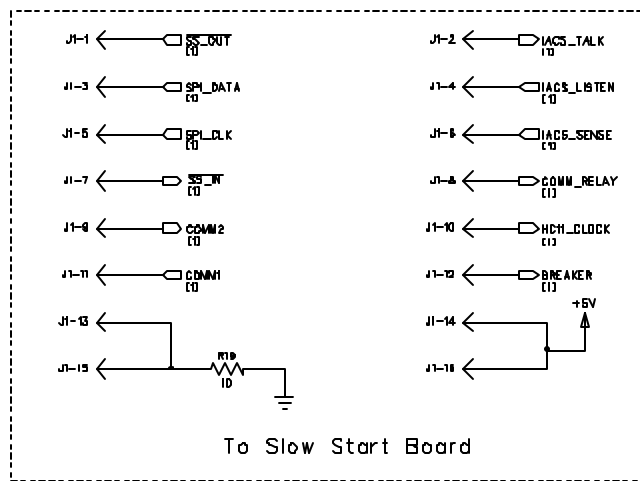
J1-1 SS_OUT [1]

J1-3 SPI_DATA [1]

J1-5 SPI_CLK [1]

J1-7 SS_IN [1]

J1-9 COMM2 [1]

J1-11 COMM1 [1]

J1-13

J1-15 R19 10

J1-2 IACS_TALK [1]

J1-4 IACS_LISTEN [1]

J1-6 IACS_SENSE [1]

J1-8 COMM_RELAY [1]

J1-10 HC11_CLOCK [1]

J1-12 BREAKER [1]

+5V

J1-14

J1-16

To Slow Start Board